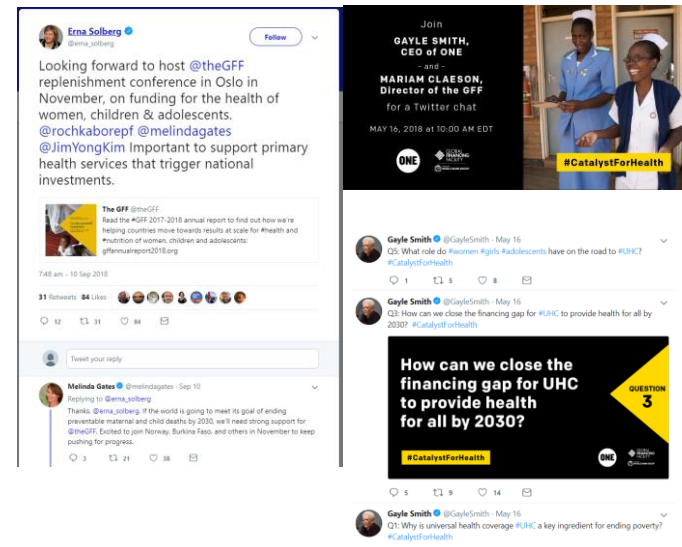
Erna Solberg
@erna_solberg

Follow

Looking forward to host @theGFF replenishment conference in Oslo in November, on funding for the health of women, children & adolescents. @rochkaborepf @melindagates @JimYongKim Important to support primary health services that trigger national investments.

The GFF @theGFF
Read the #GFF 2017-2018 annual report to find out how we're helping countries move towards results at scale for #health and #nutrition of women, children and adolescents: gffannualreport2018.org

7:48 am - 10 Sep 2018

31 Retweets 84 Likes

12 31 84

Tweet your reply

Melinda Gates @melindagates · Sep 10
Replying to @erna_solberg
Thanks, @erna_solberg. If the world is going to meet its goal of ending preventable maternal and child deaths by 2030, we'll need strong support for @theGFF. Excited to join Norway, Burkina Faso, and others in November to keep pushing for progress.

3 21 38

Join
GAYLE SMITH, CEO of ONE
- and -
MARIAM CLAESON, Director of the GFF
for a Twitter chat
MAY 16, 2018 at 10:00 AM EDT

ONE
GLOBAL FINANCING FACILITY

#CatalystForHealth

Gayle Smith @GayleSmith · May 16
Q5: What role do #women #girls #adolescents have on the road to #UHC? #CatalystForHealth

1 5 8

Gayle Smith @GayleSmith · May 16
Q3: How can we close the financing gap for #UHC to provide health for all by 2030? #CatalystForHealth

How can we close the financing gap for UHC to provide health for all by 2030?

QUESTION 3

#CatalystForHealth

ONE

5 9 14

Gayle Smith @GayleSmith · May 16
Q1: Why is universal health coverage #UHC a key ingredient for ending poverty? #CatalystForHealth